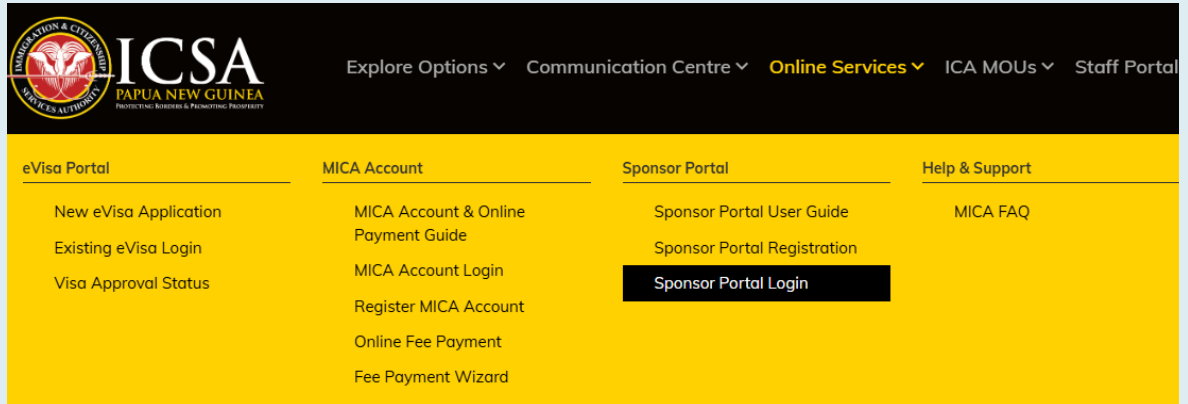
IMMIGRATION & CITIZENSHIP SERVICES AUTHORITY
ICSA
PAPUA NEW GUINEA
PROTECTING BORDERS & PROMOTING PROSPERITY

Explore Options
Communication Centre
Online Services
ICA MOUs
Staff Portal

eVisa Portal
New eVisa Application
Existing eVisa Login
Visa Approval Status

MICA Account
MICA Account & Online Payment Guide
MICA Account Login
Register MICA Account
Online Fee Payment
Fee Payment Wizard

Sponsor Portal
Sponsor Portal User Guide
Sponsor Portal Registration
Sponsor Portal Login

Help & Support
MICA FAQ